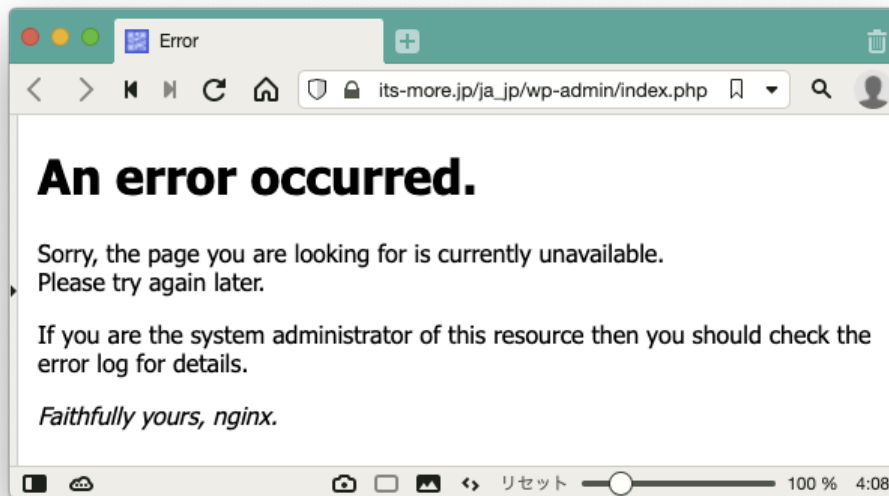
Error

its-more.jp/ja_jp/wp-admin/index.php

An error occurred.

Sorry, the page you are looking for is currently unavailable.
Please try again later.

If you are the system administrator of this resource then you should check the error log for details.

*Faithfully yours, nginx.*

リセット 100 % 4:08